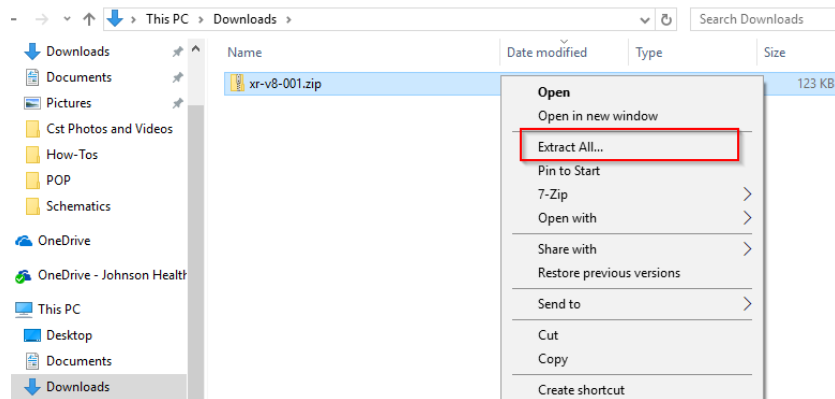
This PC > Downloads >

Search Downloads

Downloads
Documents
Pictures
Cst Photos and Videos
How-Tos
POP
Schematics
OneDrive
OneDrive - Johnson Health
This PC
Desktop
Documents
Downloads

| Name | Date modified | Type | Size |
|---|---|---|---|
| xr-v8-001.zip | | | 123 KB |

Open
Open in new window
Extract All...
Pin to Start
7-Zip
Open with
Share with
Restore previous versions
Send to
Cut
Copy
Create shortcut